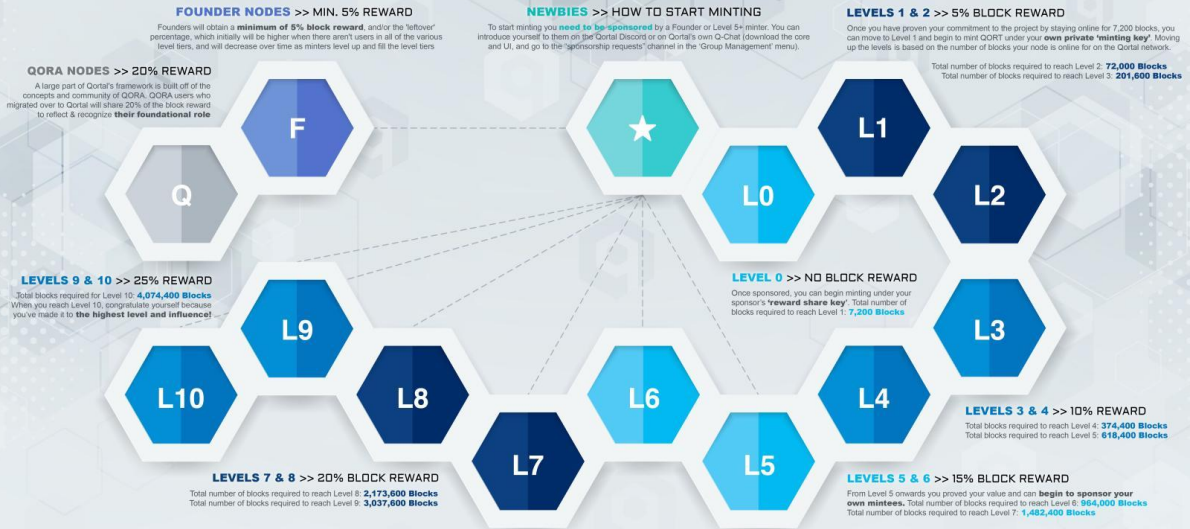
FOUNDER NODES >> MIN. 5% REWARD

Founders will obtain a minimum of 5% block reward, and/or the 'leftover' percentage, which initially will be higher when there aren't users in all of the various level tiers, and will decrease over time as minters level up and fill the level tiers

NEWBIES >> HOW TO START MINTING

To start minting you need to be sponsored by a Founder or Level 5+ minter. You can introduce yourself to them on the Qortal Discord or on Qortal's own Q-Chat (download the core and UI, and go to the "sponsorship requests" channel in the 'Group Management' menu).

LEVELS 1 & 2 >> 5% BLOCK REWARD

Once you have proven your commitment to the project by staying online for 7,200 blocks, you can move to Level 1 and begin to mint QORT under your own private 'minting key'. Moving up the levels is based on the number of blocks your node is online for on the Qortal network.

Total number of blocks required to reach Level 2: 72,000 Blocks
Total number of blocks required to reach Level 3: 201,600 Blocks

QORA NODES >> 20% REWARD

A large part of Qortal's framework is built off of the concepts and community of QORA. QORA users who migrated over to Qortal will share 20% of the block reward to reflect & recognize their foundational role

F

★

L1

Q

L0

L2

LEVEL 0 >> NO BLOCK REWARD

Once sponsored, you can begin minting under your sponsor's 'reward share key'. Total number of blocks required to reach Level 1: 7,200 Blocks

LEVELS 9 & 10 >> 25% REWARD

Total blocks required for Level 10: 4,074,400 Blocks
When you reach Level 10, congratulate yourself because you've made it to the highest level and influence!

L9

L3

L10

L8

L6

L4

LEVELS 3 & 4 >> 10% REWARD

Total blocks required to reach Level 4: 374,400 Blocks
Total blocks required to reach Level 5: 618,400 Blocks

L7

L5

LEVELS 7 & 8 >> 20% BLOCK REWARD

Total number of blocks required to reach Level 8: 2,173,600 Blocks
Total number of blocks required to reach Level 9: 3,037,600 Blocks

LEVELS 5 & 6 >> 15% BLOCK REWARD

From Level 5 onwards you proved your value and can begin to sponsor your own mintees. Total number of blocks required to reach Level 6: 964,000 Blocks
Total number of blocks required to reach Level 7: 1,482,400 Blocks